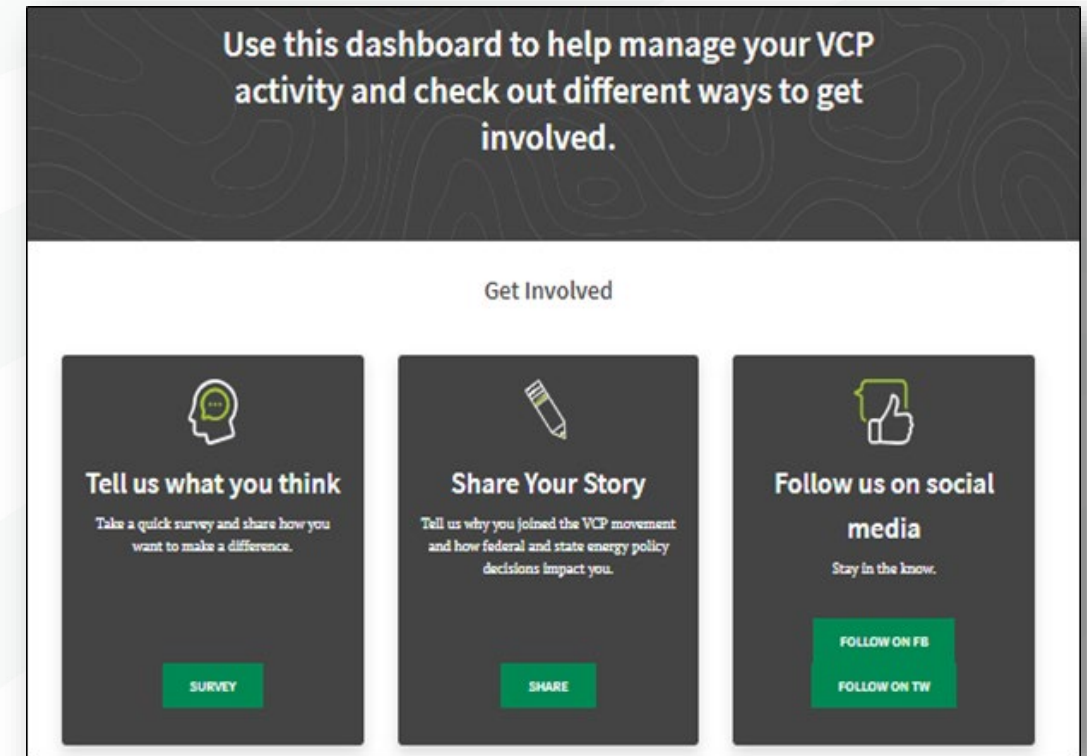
Use this dashboard to help manage your VCP activity and check out different ways to get involved.

Get Involved

Tell us what you think

Take a quick survey and share how you want to make a difference.

SURVEY

Share Your Story

Tell us why you joined the VCP movement and how federal and state energy policy decisions impact you.

SHARE

Follow us on social media

Stay in the know.

FOLLOW ON FB

FOLLOW ON TW